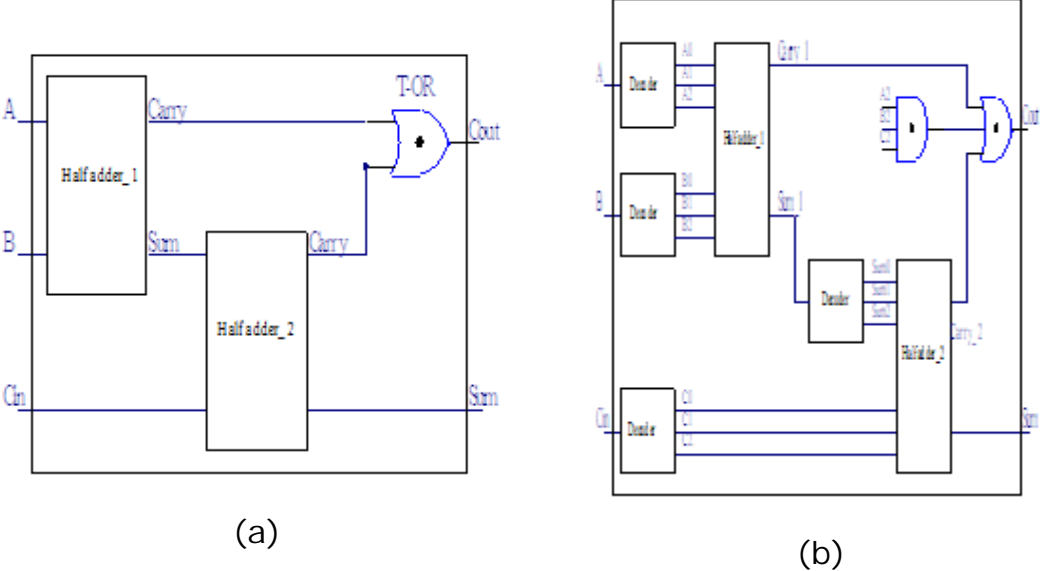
A
Carry
T-OR
Cout
Halfadder_1
B
Sum
Carry
Halfadder_2
Cin
Sum
(a)

A
Decoder
A0
A1
A2
Carry 1
A2
B2
C2
Cout
Halfadder_1
B
Decoder
B0
B1
B2
Sum 1
Decoder
Sum0
Sum1
Sum2
Carry_2
Halfadder_2
Cin
Decoder
C0
C1
C2
Sum
(b)